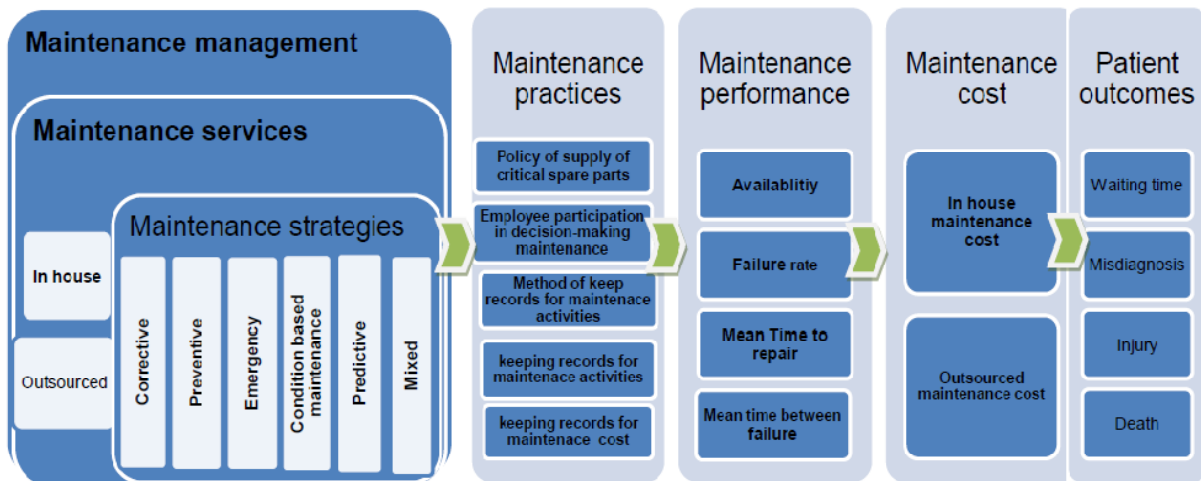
Maintenance management

Maintenance services

In house

Outsourced

Maintenance strategies

Corrective

Preventive

Emergency

Condition based maintenance

Predictive

Mixed

Maintenance practices

Policy of supply of critical spare parts

Employee participation in decision-making maintenance

Method of keep records for maintenace activities

keeping records for maintenace activities

keeping records for maintenace cost

Maintenance performance

Availablitiy

Failure rate

Mean Time to repair

Mean time between failure

Maintenance cost

In house maintenance cost

Outsourced maintenance cost

Patient outcomes

Waiting time

Misdiagnosis

Injury

Death